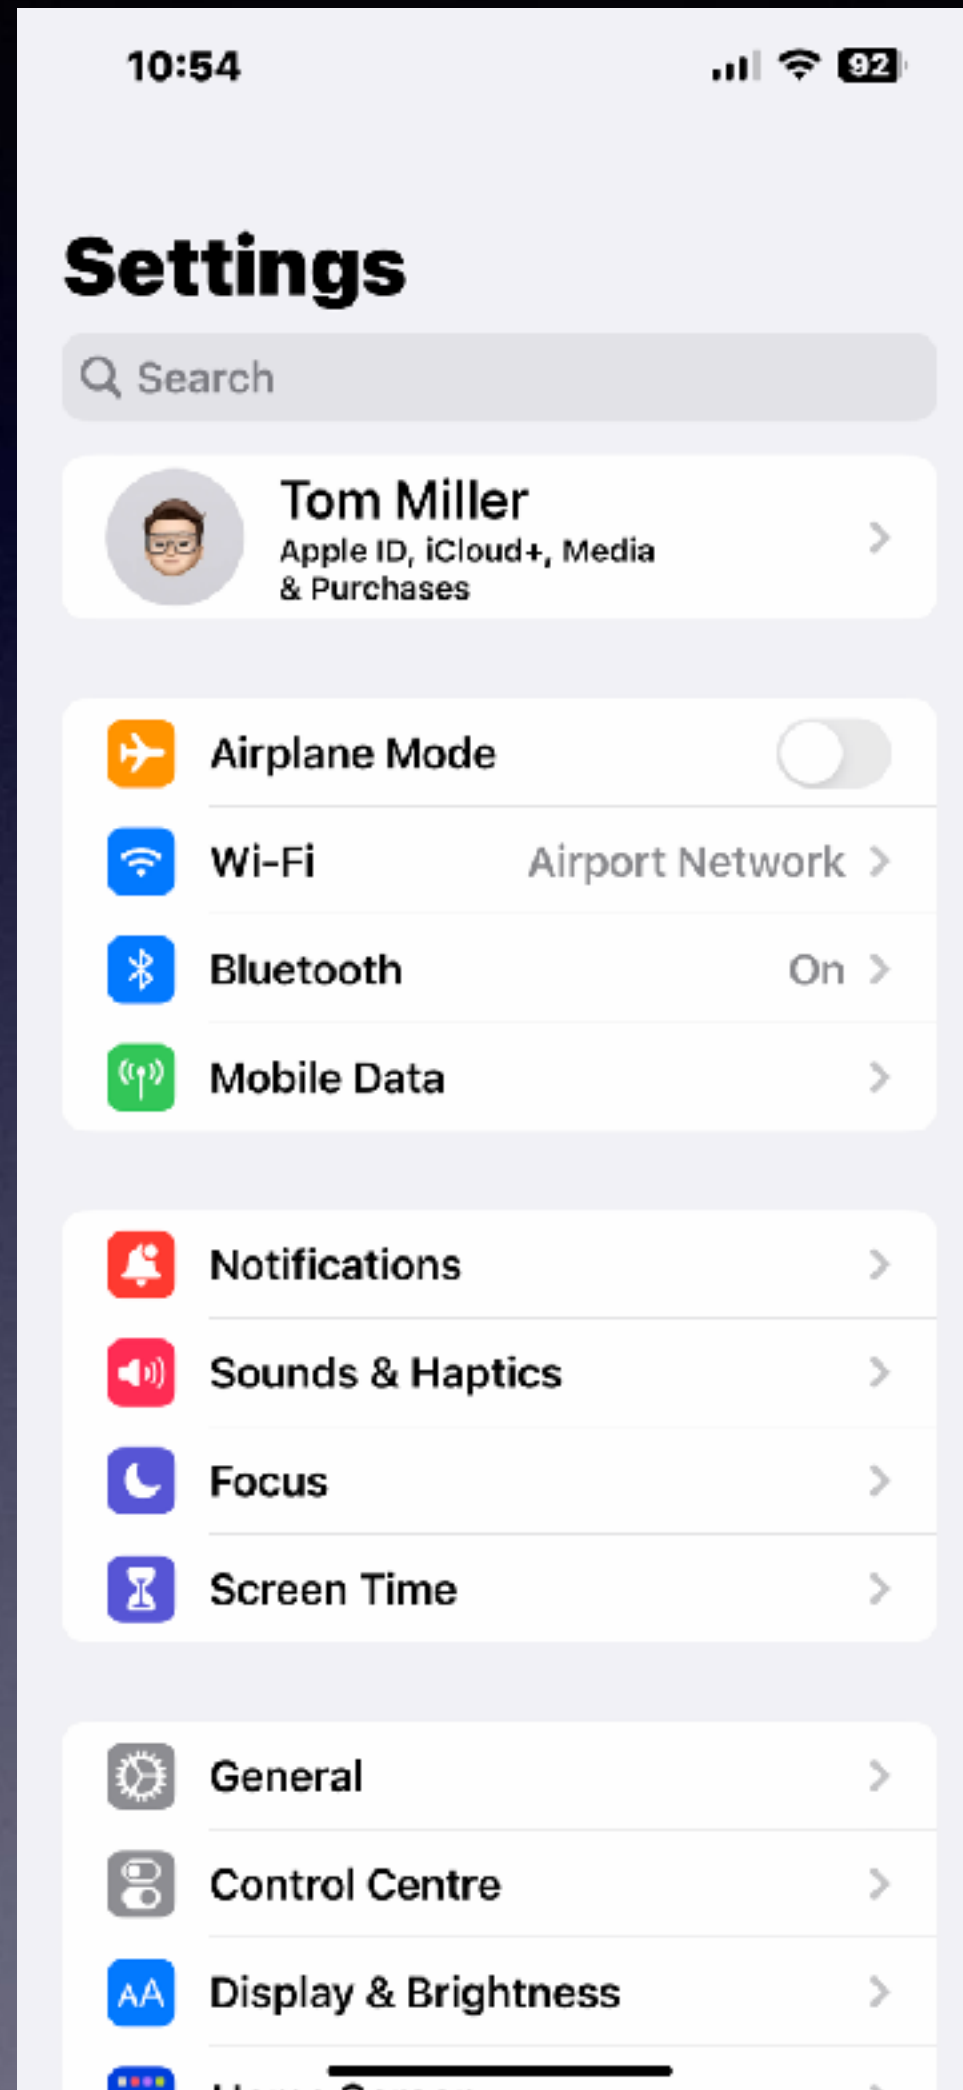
10:54

92

Settings

Search

Tom Miller
Apple ID, iCloud+, Media & Purchases

Airplane Mode

Wi-Fi
Airport Network

Bluetooth
On

Mobile Data

Notifications

Sounds & Haptics

Focus

Screen Time

General

Control Centre

AA
Display & Brightness

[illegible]